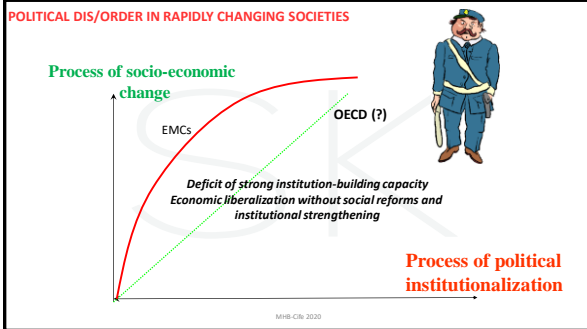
POLITICAL DIS/ORDER IN RAPIDLY CHANGING SOCIETIES

Process of socio-economic change

EMCs

OECD (?)

Deficit of strong institution-building capacity
Economic liberalization without social reforms and institutional strengthening

Process of political institutionalization

MHB-Cife 2020